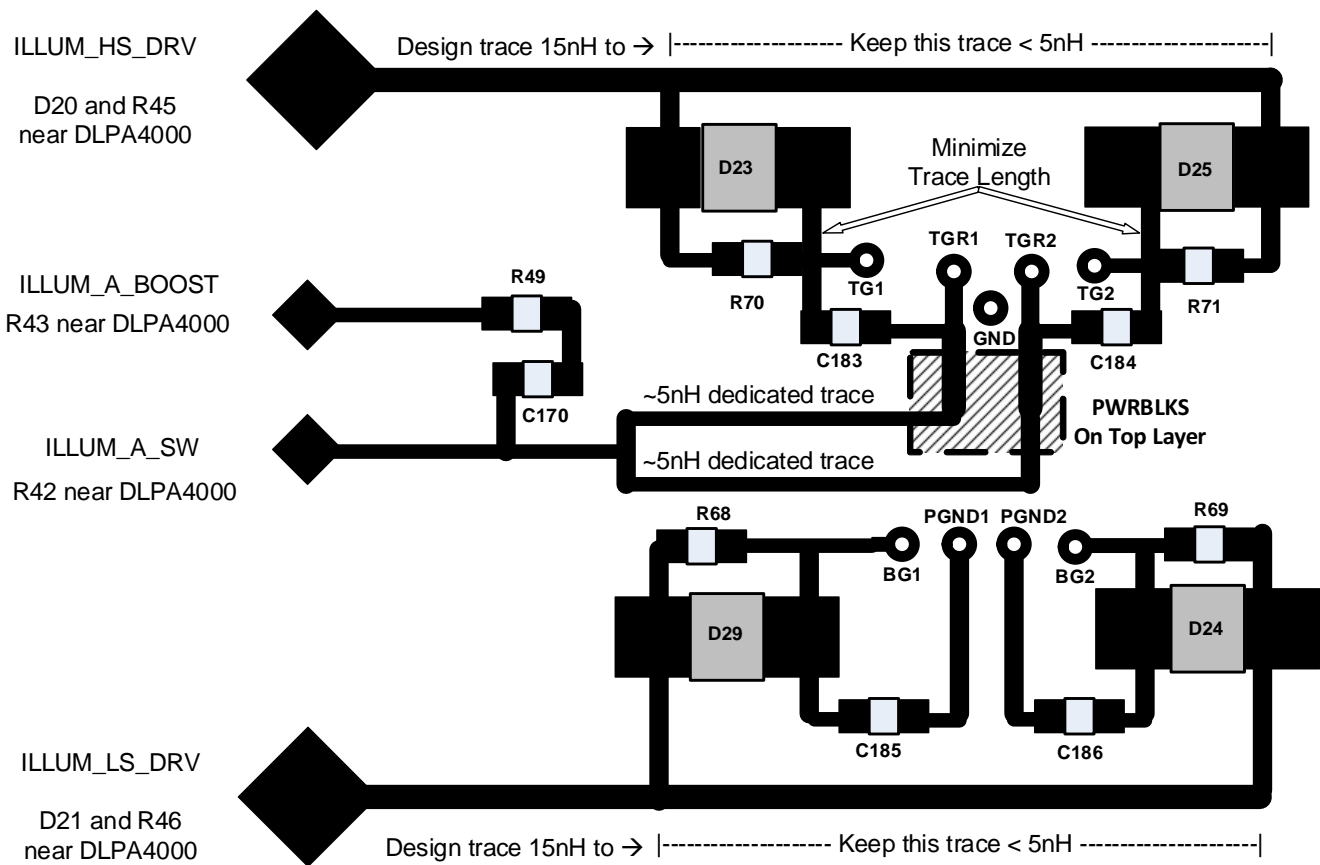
ILLUM_HS_DRV

D20 and R45 near DLPA4000

Design trace 15nH to → |------------------- Keep this trace < 5nH --------------------|

Minimize Trace Length

D23

D25

TGR1

TGR2

R70

TG1

TG2

R71

GND

C183

C184

ILLUM_A_BOOST

R43 near DLPA4000

R49

C170

~5nH dedicated trace

PWRBLKS On Top Layer

ILLUM_A_SW

~5nH dedicated trace

R42 near DLPA4000

R68

PGND1

PGND2

R69

BG1

BG2

D29

D24

C185

C186

ILLUM_LS_DRV

D21 and R46 near DLPA4000

Design trace 15nH to → |------------------- Keep this trace < 5nH --------------------|